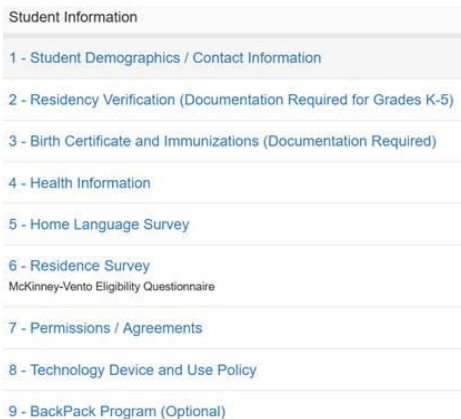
Student Information

1 - Student Demographics / Contact Information

2 - Residency Verification (Documentation Required for Grades K-5)

3 - Birth Certificate and Immunizations (Documentation Required)

4 - Health Information

5 - Home Language Survey

6 - Residence Survey
McKinney-Vento Eligibility Questionnaire

7 - Permissions / Agreements

8 - Technology Device and Use Policy

9 - BackPack Program (Optional)